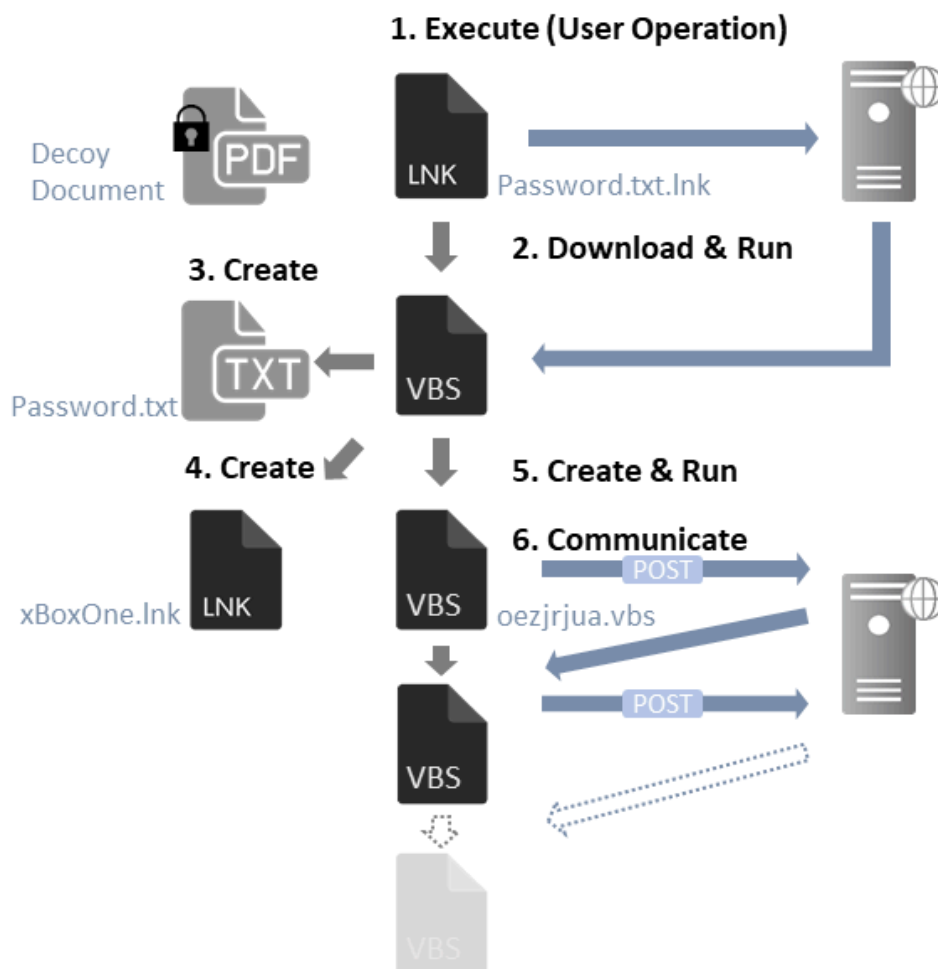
1. Execute (User Operation)

Decoy Document

PDF

LNK

Password.txt.lnk

2. Download & Run

3. Create

TXT

VBS

Password.txt

4. Create

5. Create & Run

6. Communicate

POST

LNK

VBS

xBoxOne.lnk

oezjrjua.vbs

POST

VBS

VBS